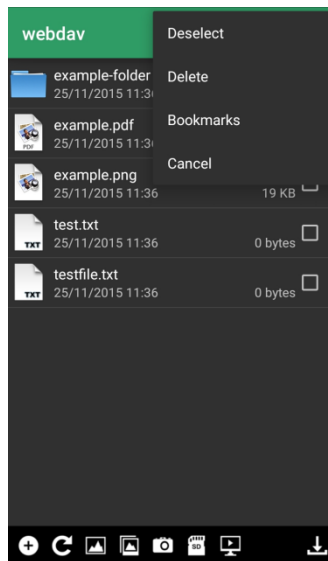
webdav

example-folder
25/11/2015 11:3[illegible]

PDF
example.pdf
25/11/2015 11:3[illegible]

example.png
25/11/2015 11:36
19 KB

TXT
test.txt
25/11/2015 11:36
0 bytes

TXT
testfile.txt
25/11/2015 11:36
0 bytes

Deselect

Delete

Bookmarks

Cancel

SD